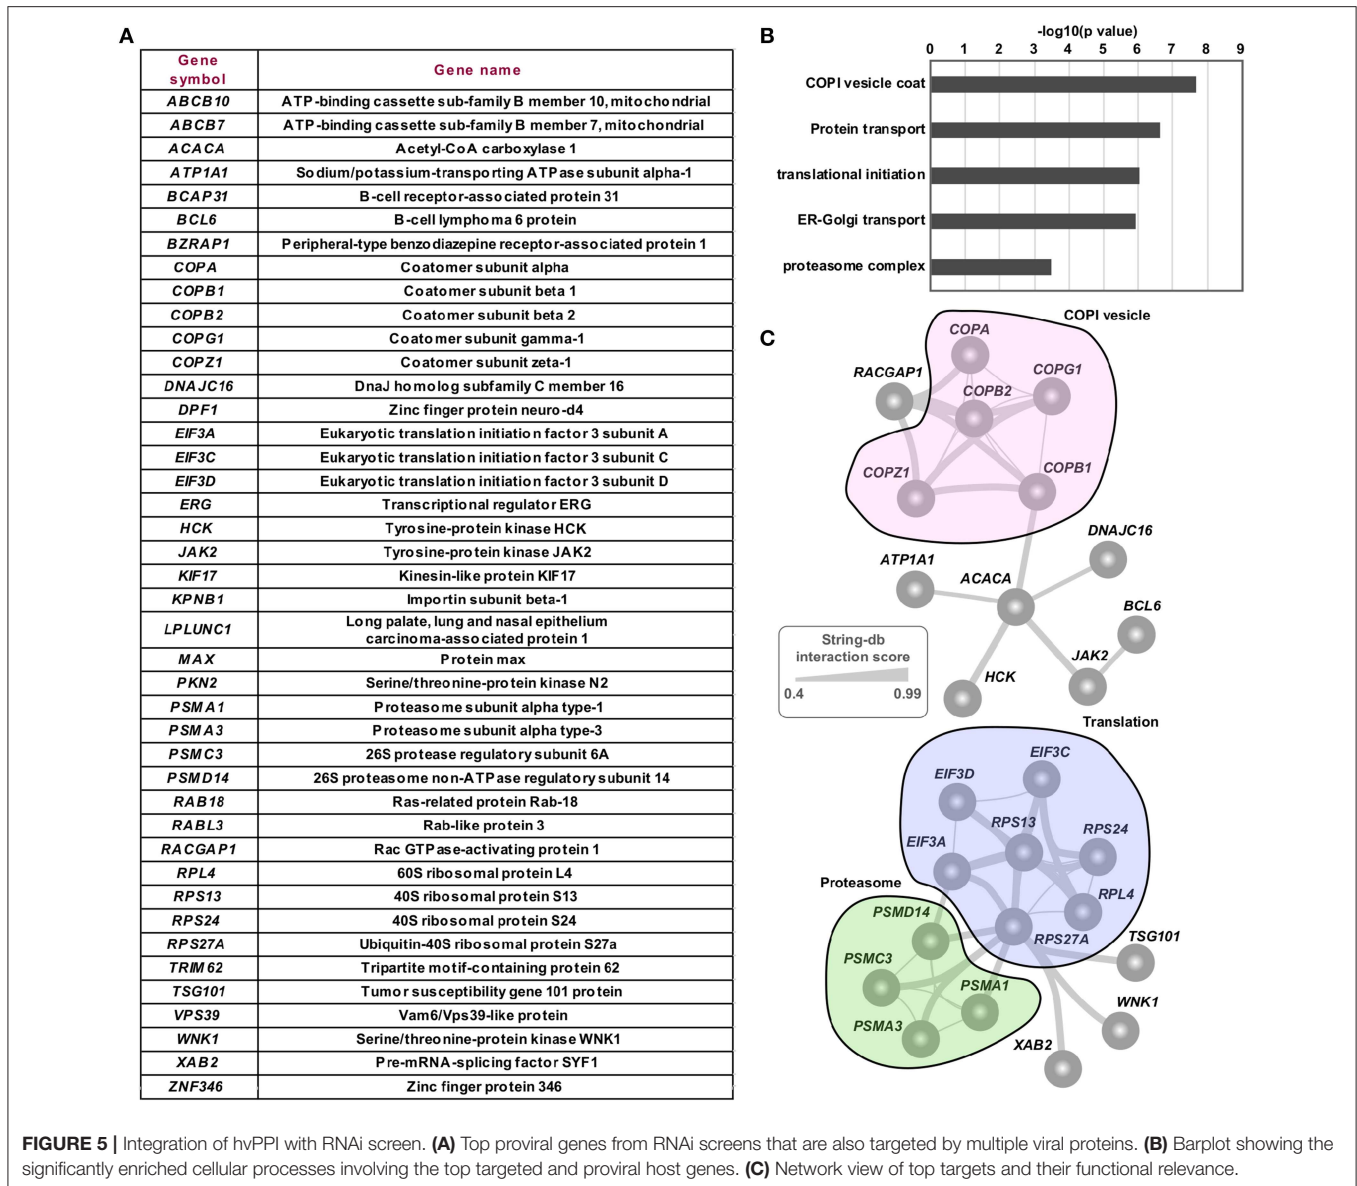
A

| Gene symbol | Gene name |
|---|---|
| ABCB10 | ATP-binding cassette sub-family B member 10, mitochondrial |
| ABCB7 | ATP-binding cassette sub-family B member 7, mitochondrial |
| ACACA | Acetyl-CoA carboxylase 1 |
| ATP1A1 | Sodium/potassium-transporting ATPase subunit alpha-1 |
| BCAP31 | B-cell receptor-associated protein 31 |
| BCL6 | B-cell lymphoma 6 protein |
| BZRAP1 | Peripheral-type benzodiazepine receptor-associated protein 1 |
| COPA | Coatomer subunit alpha |
| COPB1 | Coatomer subunit beta 1 |
| COPB2 | Coatomer subunit beta 2 |
| COPG1 | Coatomer subunit gamma-1 |
| COPZ1 | Coatomer subunit zeta-1 |
| DNAJC16 | DnaJ homolog subfamily C member 16 |
| DPF1 | Zinc finger protein neuro-d4 |
| EIF3A | Eukaryotic translation initiation factor 3 subunit A |
| EIF3C | Eukaryotic translation initiation factor 3 subunit C |
| EIF3D | Eukaryotic translation initiation factor 3 subunit D |
| ERG | Transcriptional regulator ERG |
| HCK | Tyrosine-protein kinase HCK |
| JAK2 | Tyrosine-protein kinase JAK2 |
| KIF17 | Kinesin-like protein KIF17 |
| KPNB1 | Importin subunit beta-1 |
| LPLUNC1 | Long palate, lung and nasal epithelium carcinoma-associated protein 1 |
| MAX | Protein max |
| PKN2 | Serine/threonine-protein kinase N2 |
| PSMA1 | Proteasome subunit alpha type-1 |
| PSMA3 | Proteasome subunit alpha type-3 |
| PSMC3 | 26S protease regulatory subunit 6A |
| PSMD14 | 26S proteasome non-ATPase regulatory subunit 14 |
| RAB18 | Ras-related protein Rab-18 |
| RABL3 | Rab-like protein 3 |
| RACGAP1 | Rac GTPase-activating protein 1 |
| RPL4 | 60S ribosomal protein L4 |
| RPS13 | 40S ribosomal protein S13 |
| RPS24 | 40S ribosomal protein S24 |
| RPS27A | Ubiquitin-40S ribosomal protein S27a |
| TRIM62 | Tripartite motif-containing protein 62 |
| TSG101 | Tumor susceptibility gene 101 protein |
| VPS39 | Vam6/Vps39-like protein |
| WNK1 | Serine/threonine-protein kinase WNK1 |
| XAB2 | Pre-mRNA-splicing factor SYF1 |
| ZNF346 | Zinc finger protein 346 |

B
-log10(p value)
0 1 2 3 4 5 6 7 8 9
COPI vesicle coat
Protein transport
translational initiation
ER-Golgi transport
proteasome complex

C
COPI vesicle
COPA
RACGAP1
COPB2
COPG1
COPZ1
COPB1
DNAJC16
ATP1A1
ACACA
BCL6
String-db interaction score
0.4 0.99
JAK2
HCK
Translation
EIF3C
EIF3D
RPS13
RPS24
EIF3A
Proteasome
RPL4
PSMD14
RPS27A
TSG101
PSMC3
PSMA1
WNK1
PSMA3
XAB2

FIGURE 5 | Integration of hvPPI with RNAi screen. (A) Top proviral genes from RNAi screens that are also targeted by multiple viral proteins. (B) Barplot showing the significantly enriched cellular processes involving the top targeted and proviral host genes. (C) Network view of top targets and their functional relevance.